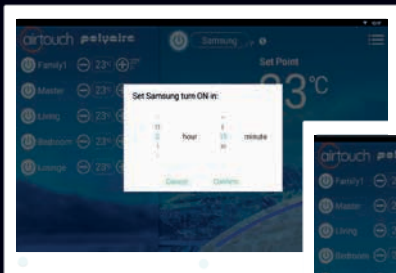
airtouch polyaire

Samsung

Set Point

23°C

Family1 23°

Master 23°

Living 23°

Bedroom 23°

Lounge 23°

Set Samsung turn ON in:

0 hour 15 minute

Cancel Confirm

airtouch

Family1

Master

Living

Bedroom